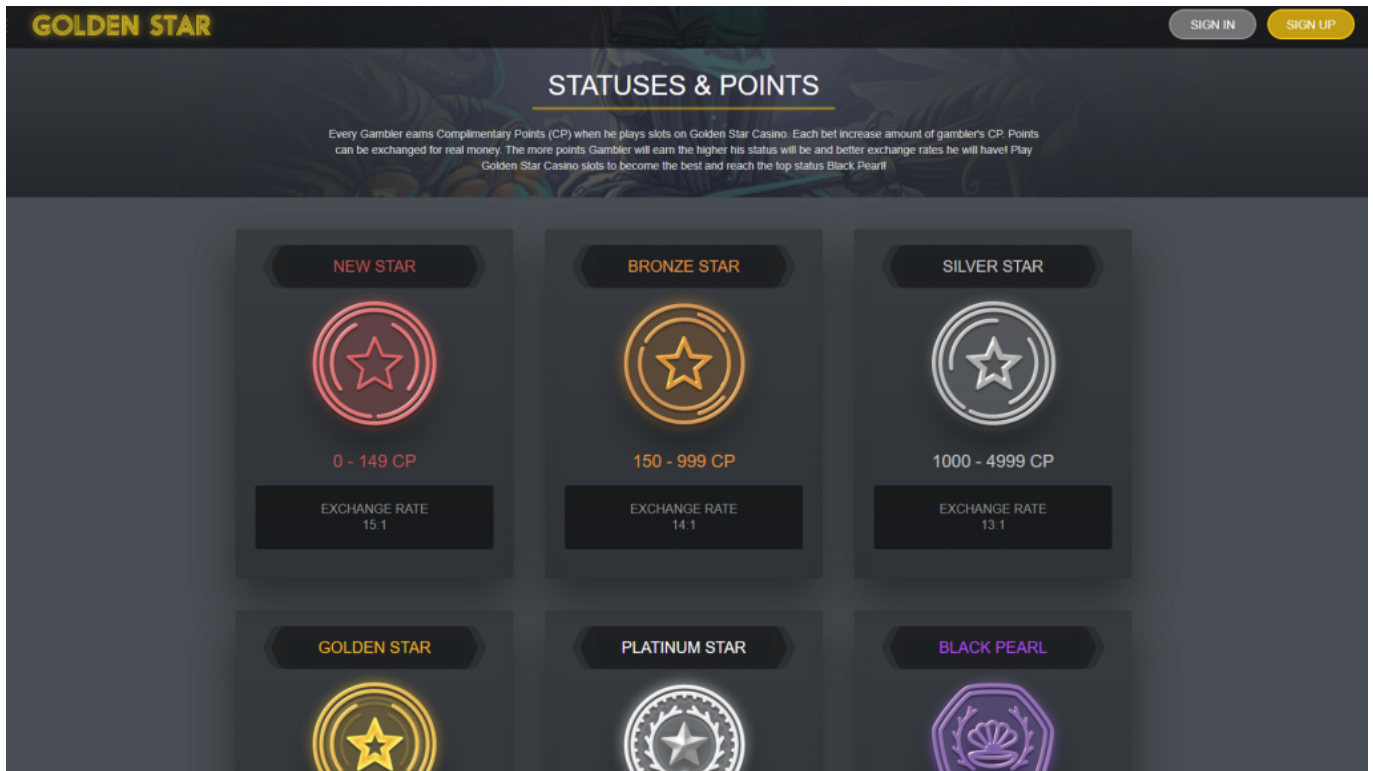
GOLDEN STAR

SIGN IN

SIGN UP

STATUSES & POINTS

Every Gambler earns Complimentary Points (CP) when he plays slots on Golden Star Casino. Each bet increase amount of gambler's CP. Points can be exchanged for real money. The more points Gambler will earn the higher his status will be and better exchange rates he will have! Play Golden Star Casino slots to become the best and reach the top status Black Pearl!

NEW STAR

0 - 149 CP

EXCHANGE RATE
15:1

BRONZE STAR

150 - 999 CP

EXCHANGE RATE
14:1

SILVER STAR

1000 - 4999 CP

EXCHANGE RATE
13:1

GOLDEN STAR

PLATINUM STAR

BLACK PEARL